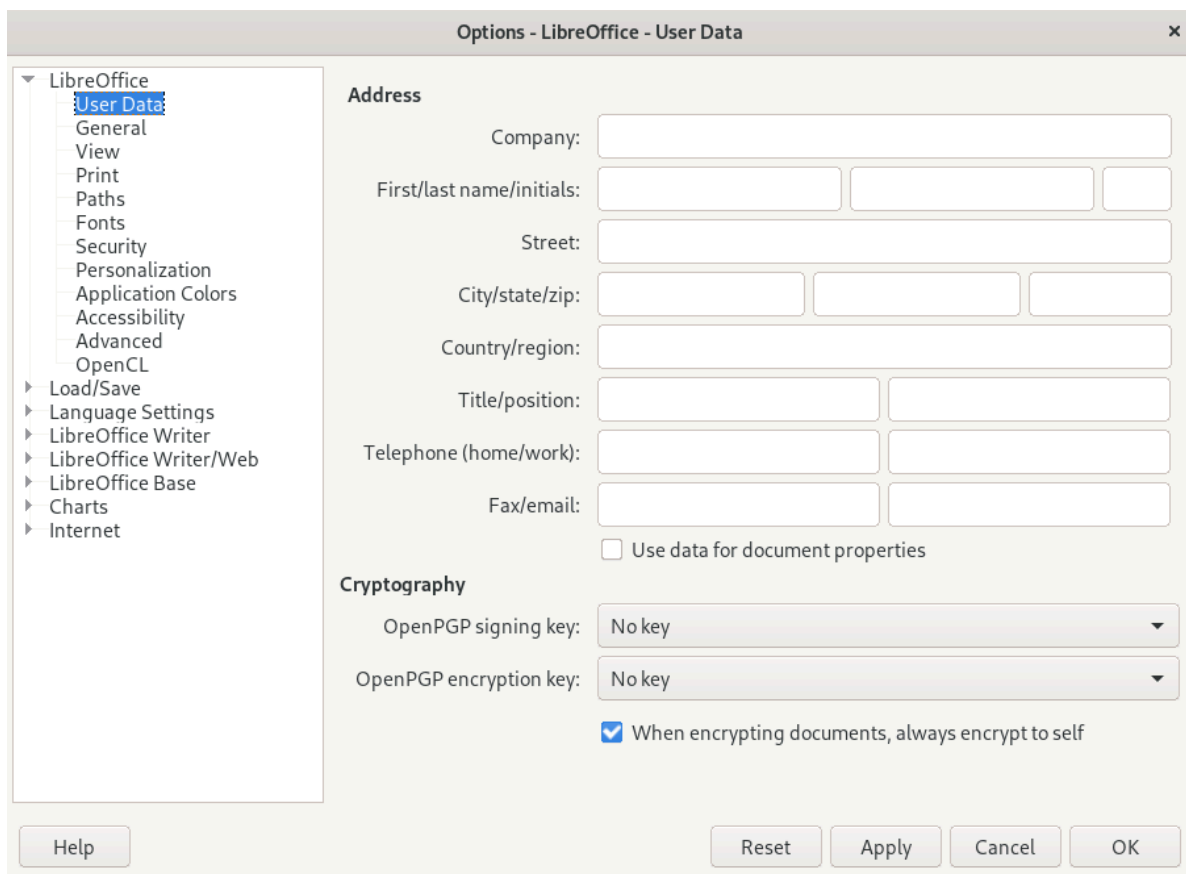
Options - LibreOffice - User Data

×

LibreOffice
User Data
General
View
Print
Paths
Fonts
Security
Personalization
Application Colors
Accessibility
Advanced
OpenCL
Load/Save
Language Settings
LibreOffice Writer
LibreOffice Writer/Web
LibreOffice Base
Charts
Internet

Address

Company:

First/last name/initials:

Street:

City/state/zip:

Country/region:

Title/position:

Telephone (home/work):

Fax/email:

Use data for document properties

Cryptography

OpenPGP signing key: No key

OpenPGP encryption key: No key

When encrypting documents, always encrypt to self

Help

Reset

Apply

Cancel

OK